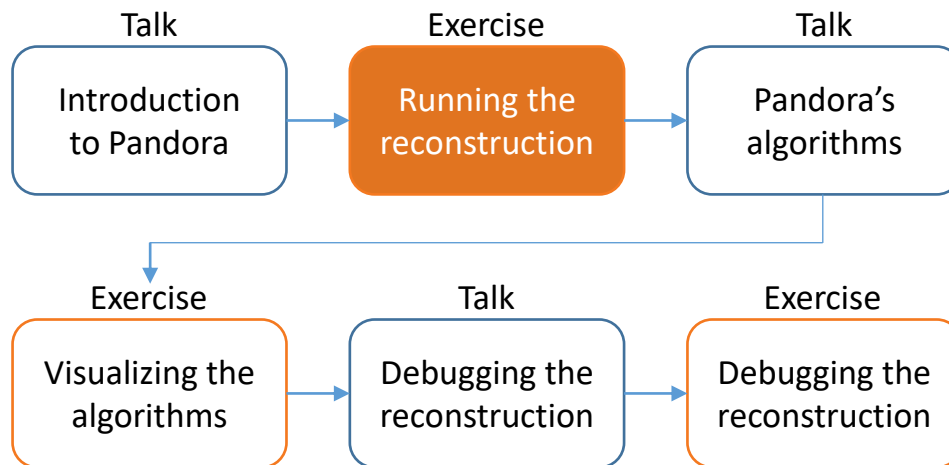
Talk

Introduction to Pandora

Exercise

Running the reconstruction

Talk

Pandora’s algorithms

Exercise

Visualizing the algorithms

Talk

Debugging the reconstruction

Exercise

Debugging the reconstruction